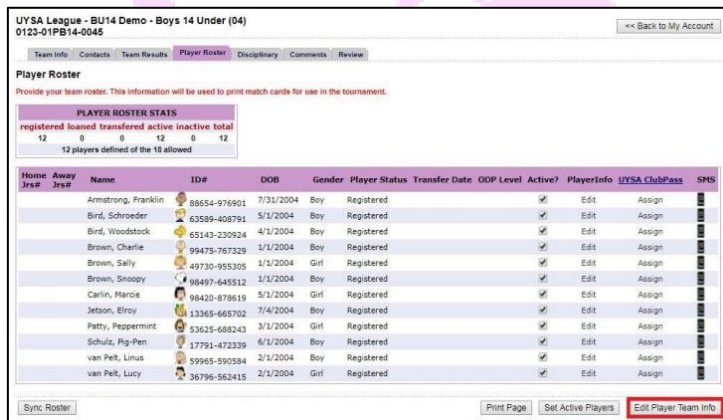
UYSA League - BU14 Demo - Boys 14 Under (04)
0123-01PB14-0045

<< Back to My Account

Team Info | Contacts | Team Results | Player Roster | Disciplinary | Comments | Review

Player Roster

Provide your team roster. This information will be used to print match cards for use in the tournament.

| PLAYER ROSTER STATS | | | | | |
|---|---|---|---|---|---|
| registered | loaned | transfered | active | inactive | total |
| 12 | 0 | 0 | 12 | 0 | 12 |
| 12 players defined of the 18 allowed | | | | | |

| Home Jrs# | Away Jrs# | Name | ID# | DOB | Gender | Player Status | Transfer Date | ODP Level | Active? | PlayerInfo | UYSA ClubPass | SMS |
|---|---|---|---|---|---|---|---|---|---|---|---|---|
| | | Armstrong, Franklin | 88654-976901 | 7/31/2004 | Boy | Registered | | | ✓ | Edit | Assign | |
| | | Bird, Schroeder | 63589-408791 | 5/1/2004 | Boy | Registered | | | ✓ | Edit | Assign | |
| | | Bird, Woodstock | 65143-230924 | 4/1/2004 | Boy | Registered | | | ✓ | Edit | Assign | |
| | | Brown, Charlie | 99475-767329 | 1/1/2004 | Boy | Registered | | | ✓ | Edit | Assign | |
| | | Brown, Sally | 49730-955305 | 1/1/2004 | Girl | Registered | | | ✓ | Edit | Assign | |
| | | Brown, Snoopy | 98497-645512 | 1/1/2004 | Boy | Registered | | | ✓ | Edit | Assign | |
| | | Carlin, Marcie | 98420-878619 | 5/1/2004 | Girl | Registered | | | ✓ | Edit | Assign | |
| | | Jetson, Elroy | 13365-665702 | 7/4/2004 | Boy | Registered | | | ✓ | Edit | Assign | |
| | | Patty, Peppermint | 53625-688243 | 3/1/2004 | Girl | Registered | | | ✓ | Edit | Assign | |
| | | Schulz, Pig-Pen | 17791-472339 | 6/1/2004 | Boy | Registered | | | ✓ | Edit | Assign | |
| | | van Pelt, Linus | 59965-590584 | 2/1/2004 | Boy | Registered | | | ✓ | Edit | Assign | |
| | | van Pelt, Lucy | 36796-562415 | 2/1/2004 | Girl | Registered | | | ✓ | Edit | Assign | |

Sync Roster | Print Page | Set Active Players | Edit Player Team Info